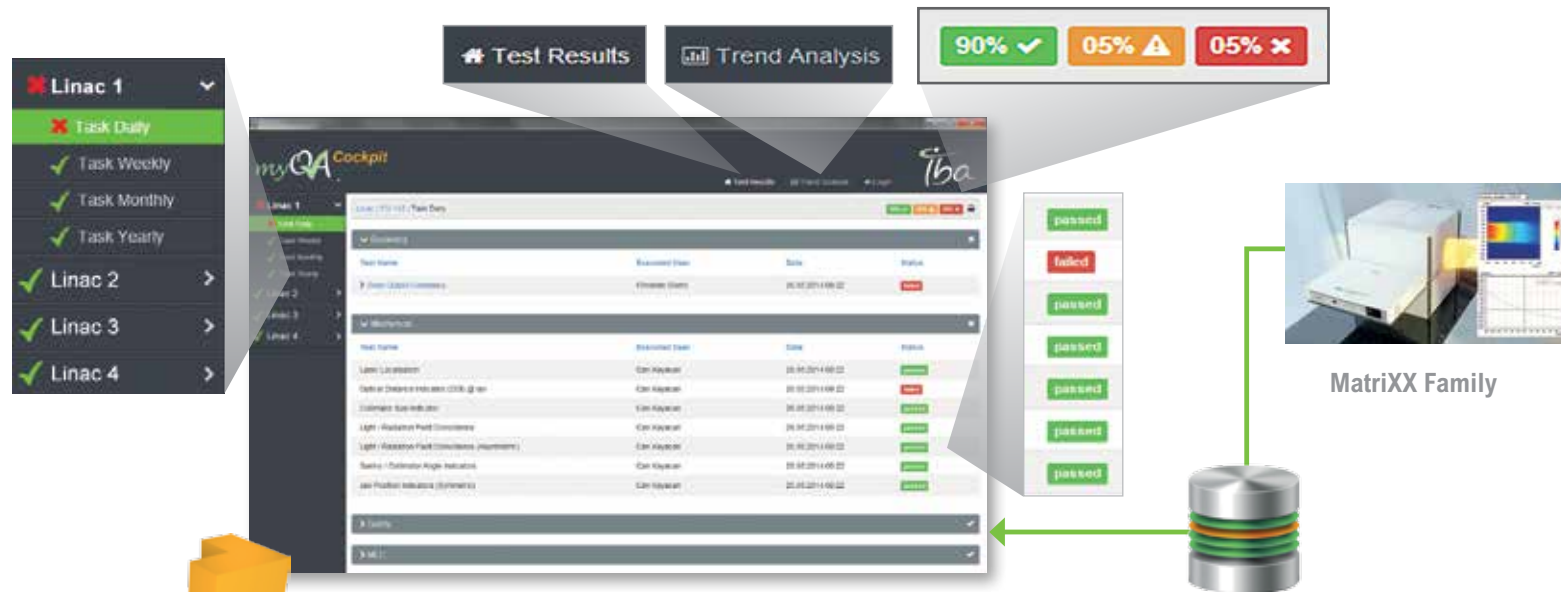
Test Results

Trend Analysis

90%

05%

05%

Linac 1

Task Daily

Task Weekly

Task Monthly

Task Yearly

Linac 2

Linac 3

Linac 4

myQA Cockpit

iba

Test Results Trend Analysis Login

Linac 1

Task Daily

Task Weekly

Task Monthly

Task Yearly

Linac 2

Linac 3

Linac 4

Linac / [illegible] / Task Daily

Dosimetry

| Test Name | Executed User | Date | Status |
|---|---|---|---|
| Beam Output Constancy | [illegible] | 26.05.2014 08:22 | failed |

Mechanical

| Test Name | Executed User | Date | Status |
|---|---|---|---|
| Laser Localization | Can Kayacan | 26.05.2014 08:22 | passed |
| Optical Distance Indicator (ODI) @ iso | Can Kayacan | 26.05.2014 08:22 | failed |
| Collimator Size Indicator | Can Kayacan | 26.05.2014 08:22 | passed |
| Light / Radiation Field Coincidence | Can Kayacan | 26.05.2014 08:22 | passed |
| Light / Radiation Field Coincidence (Asymmetric) | Can Kayacan | 26.05.2014 08:22 | passed |
| Gantry / Collimator Angle Indicators | Can Kayacan | 26.05.2014 08:22 | passed |
| Jaw Position Indicators (Symmetric) | Can Kayacan | 26.05.2014 08:22 | passed |

Safety

MLC

passed

failed

passed

passed

passed

passed

passed

MatriXX Family